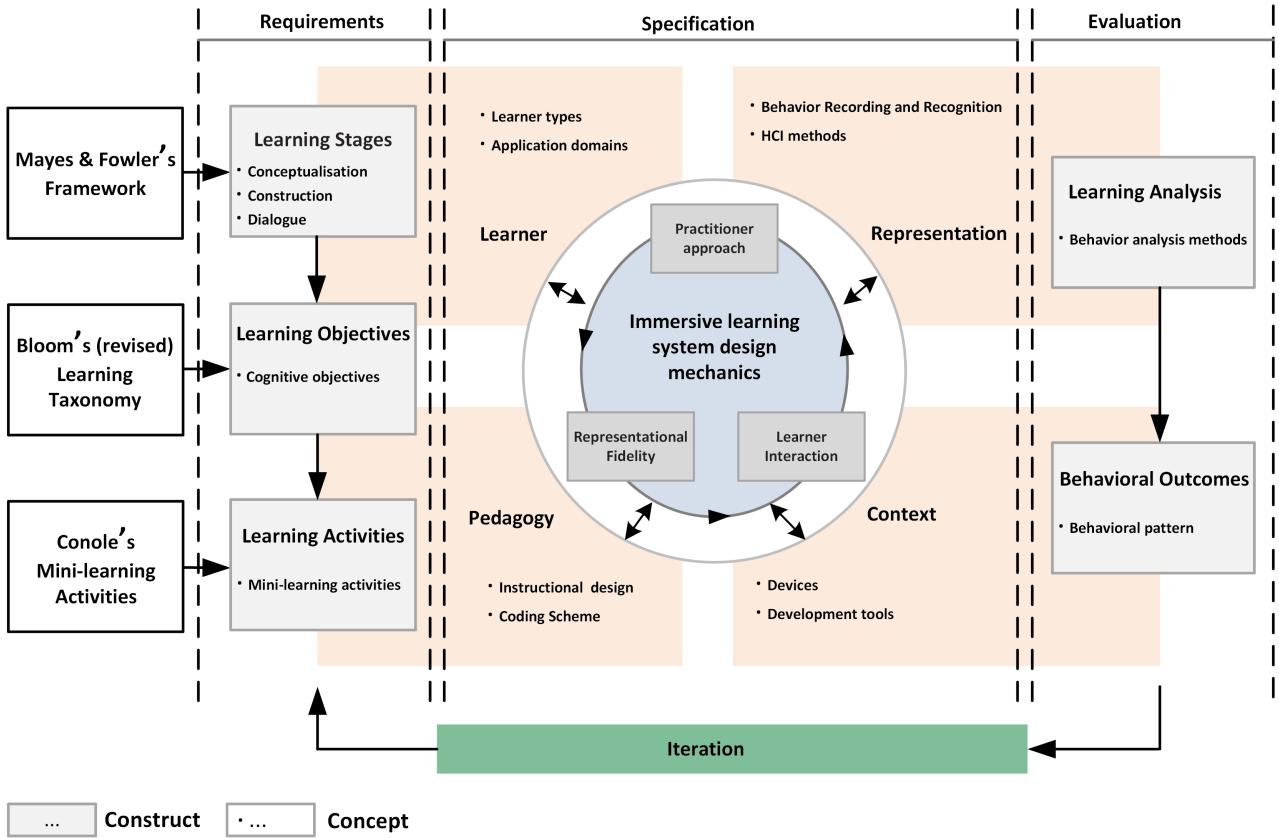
Requirements

Specification

Evaluation

Mayes & Fowler's Framework

Learning Stages
• Conceptualisation
• Construction
• Dialogue

Bloom's (revised) Learning Taxonomy

Learning Objectives
• Cognitive objectives

Conole's Mini-learning Activities

Learning Activities
• Mini-learning activities

• Learner types
• Application domains

Learner

• Behavior Recording and Recognition
• HCI methods

Representation

Practitioner approach

Immersive learning system design mechanics

Representational Fidelity

Learner Interaction

Pedagogy

• Instructional design
• Coding Scheme

Context

• Devices
• Development tools

Learning Analysis
• Behavior analysis methods

Behavioral Outcomes
• Behavioral pattern

Iteration

... Construct

• ... Concept